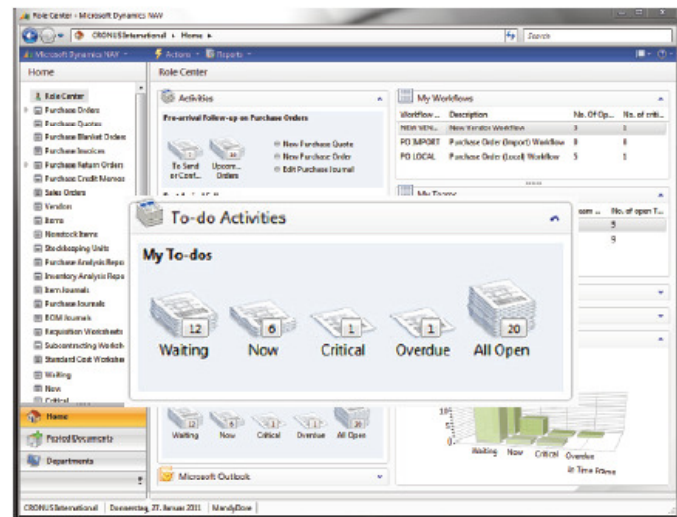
Role Center - Microsoft Dynamics NAV

CRONUS International ▸ Home ▸

Search

Microsoft Dynamics NAV

Actions

Reports

Home

Role Center

Role Center
Purchase Orders
Purchase Quotes
Purchase Blanket Orders
Purchase Invoices
Purchase Return Orders
Purchase Credit Memos
Sales Orders
Vendors
Items
Nonstock Items
Stockkeeping Units
Purchase Analysis Repo
Inventory Analysis Repo
Item Journals
Purchase Journals
BOM Journals
Requisition Worksheets
Subcontracting Worksh
Standard Cost Workshee
Waiting
Now
Critical

Home

Posted Documents

Departments

Activities

Pre-arrival Follow-up on Purchase Orders

To Send or Conf...

Upcoming Orders

New Purchase Quote

New Purchase Order

Edit Purchase Journal

My Workflows

| Workflow ... | Description | No. Of Op... | No. of criti... |
|---|---|---|---|
| NEW VEN... | New Vendor Workflow | 3 | 1 |
| PO IMPORT | Purchase Order (Import) Workflow | 8 | 8 |
| PO LOCAL | Purchase Order (Local) Workflow | 5 | 1 |

My Teams

No. of open T...

5

9

To-do Activities

My To-dos

12
Waiting

6
Now

1
Critical

1
Overdue

20
All Open

12 Waiting
6 Now
1 Critical
1 Overdue
20 All Open

Microsoft Outlook

Waiting Now Critical Overdue

Time Frame

CRONUS International | Donnerstag, 27. Januar 2011 | MandyDow